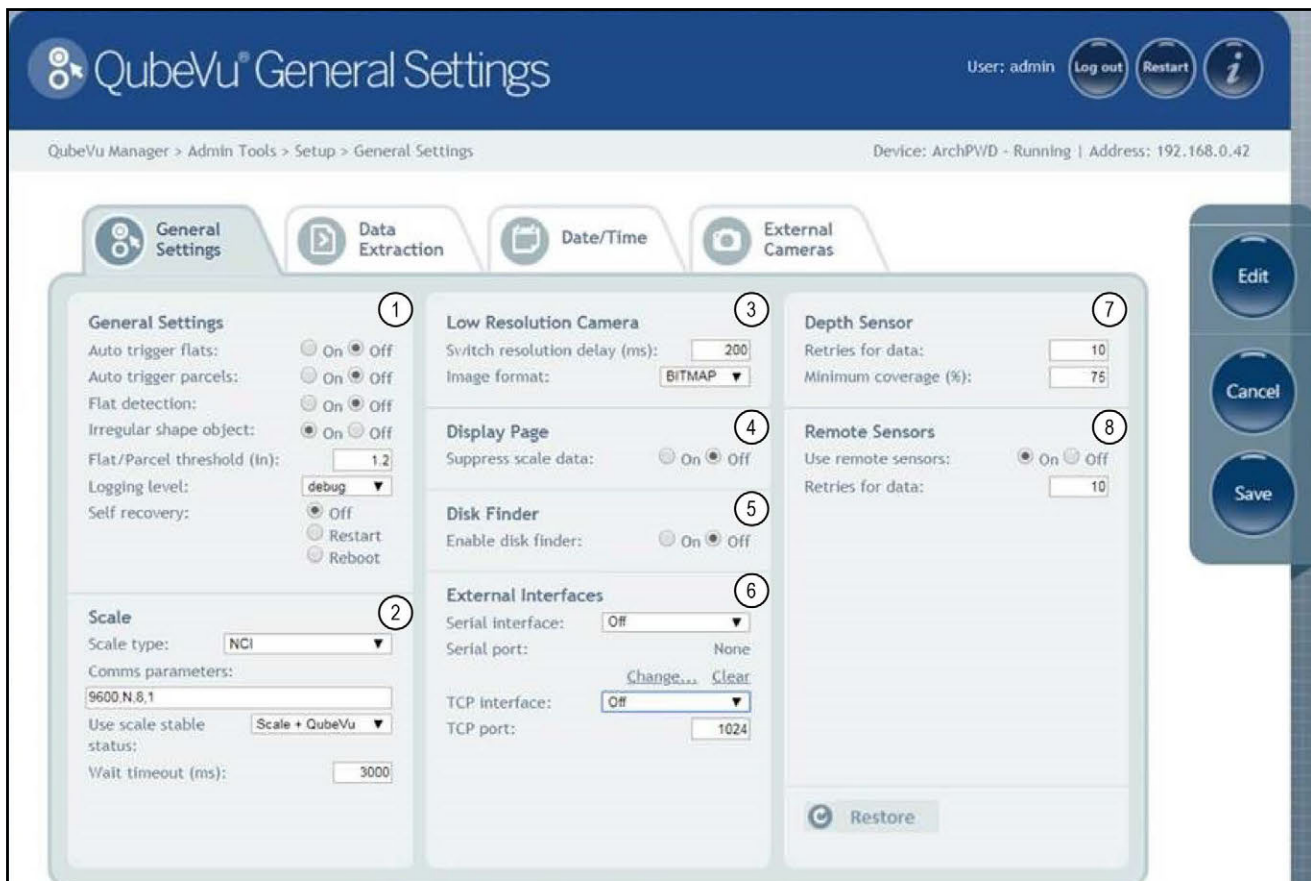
QubeVu® General Settings

User: admin Log out Restart i

QubeVu Manager > Admin Tools > Setup > General Settings

Device: ArchPWD - Running | Address: 192.168.0.42

General Settings | Data Extraction | Date/Time | External Cameras

Edit
Cancel
Save

1
General Settings
Auto trigger flats: On Off
Auto trigger parcels: On Off
Flat detection: On Off
Irregular shape object: On Off
Flat/Parcel threshold (in): 1.2
Logging level: debug
Self recovery: Off Restart Reboot

2
Scale
Scale type: NCI
Comms parameters:
9600,N,8,1
Use scale stable status: Scale + QubeVu
Wait timeout (ms): 3000

3
Low Resolution Camera
Switch resolution delay (ms): 200
Image format: BITMAP

4
Display Page
Suppress scale data: On Off

5
Disk Finder
Enable disk finder: On Off

6
External Interfaces
Serial interface: Off
Serial port: None
Change... Clear
TCP interface: Off
TCP port: 1024

7
Depth Sensor
Retries for data: 10
Minimum coverage (%): 75

8
Remote Sensors
Use remote sensors: On Off
Retries for data: 10

Restore